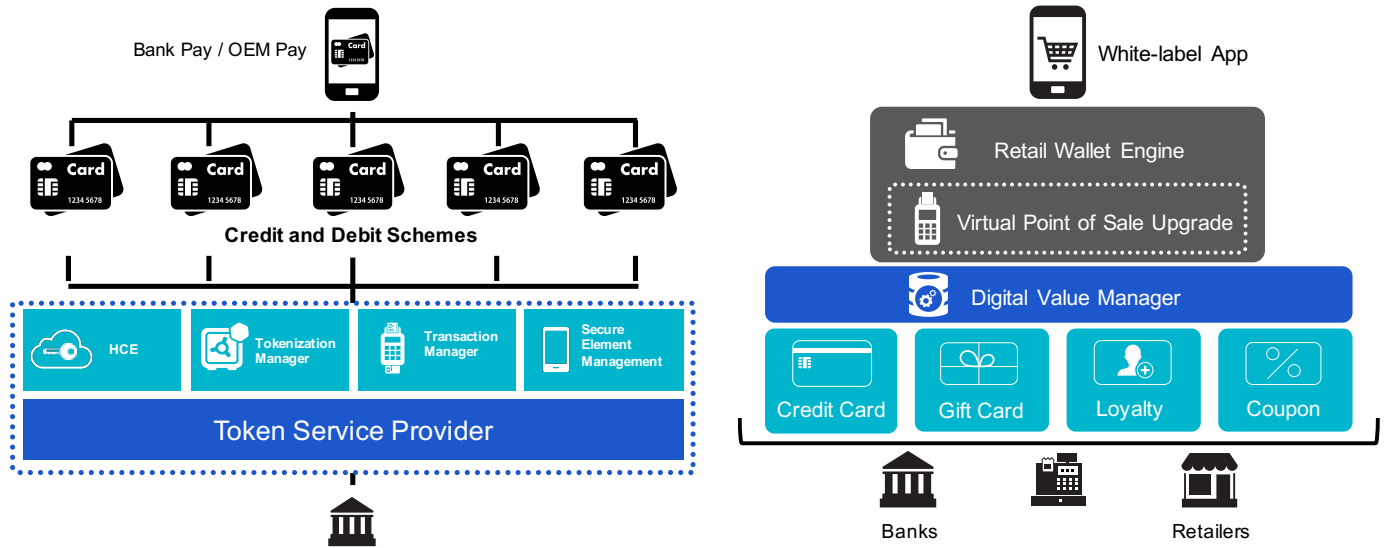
Bank Pay / OEM Pay

Card 1234 5678

Card 1234 5678

Card 1234 5678

Card 1234 5678

Card 1234 5678

Card 1234 5678

Credit and Debit Schemes

HCE

Tokenization Manager

Transaction Manager

Secure Element Management

Token Service Provider

White-label App

Retail Wallet Engine

Virtual Point of Sale Upgrade

Digital Value Manager

Credit Card

Gift Card

Loyalty

Coupon

Banks

Retailers